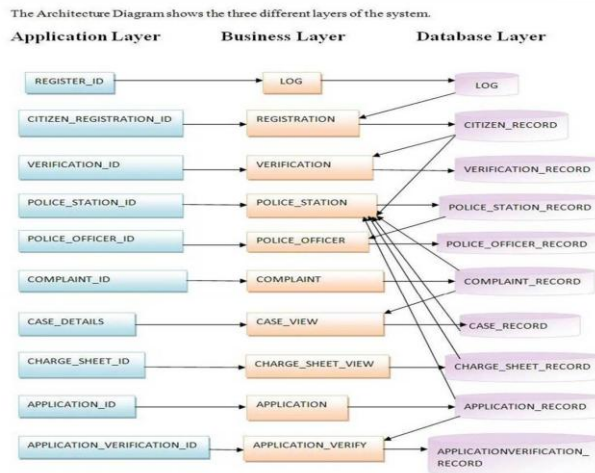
The Architecture Diagram shows the three different layers of the system.

Application Layer

Business Layer

Database Layer

REGISTER_ID

LOG

LOG

CITIZEN_REGISTRATION_ID

REGISTRATION

CITIZEN_RECORD

VERIFICATION_ID

VERIFICATION

VERIFICATION_RECORD

POLICE_STATION_ID

POLICE_STATION

POLICE_STATION_RECORD

POLICE_OFFICER_ID

POLICE_OFFICER

POLICE_OFFICER_RECORD

COMPLAINT_ID

COMPLAINT

COMPLAINT_RECORD

CASE_DETAILS

CASE_VIEW

CASE_RECORD

CHARGE_SHEET_ID

CHARGE_SHEET_VIEW

CHARGE_SHEET_RECORD

APPLICATION_ID

APPLICATION

APPLICATION_RECORD

APPLICATION_VERIFICATION_ID

APPLICATION_VERIFY

APPLICATIONVERIFICATION_RECORD